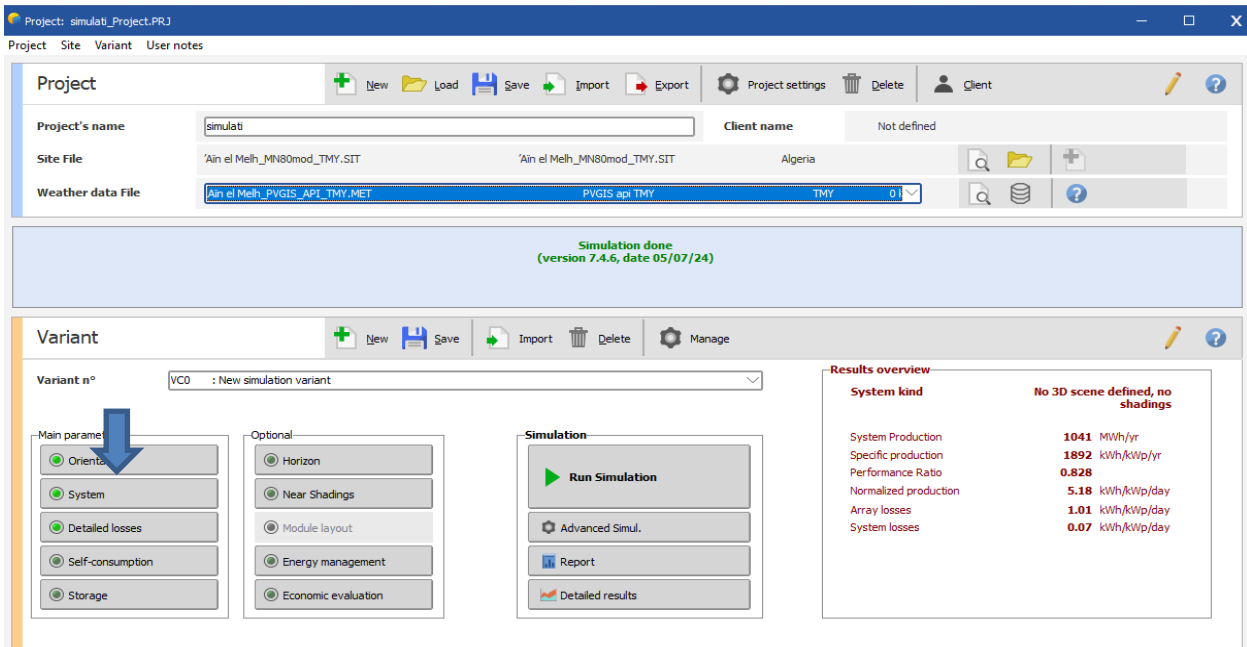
Project: simulati_Project.PRJ

Project Site Variant User notes

Project New Load Save Import Export Project settings Delete Client

Project's name simulati
Client name Not defined

Site File 'Aïn el Melh_MN80mod_TMY.SIT 'Aïn el Melh_MN80mod_TMY.SIT Algeria

Weather data File 'Aïn el Melh_PVGIS_API_TMY.MET PVGIS api TMY TMY 0.1

Simulation done
(version 7.4.6, date 05/07/24)

Variant New Save Import Delete Manage

Variant n° VC0 : New simulation variant

Main parame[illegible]
Orienta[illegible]
System
Detailed losses
Self-consumption
Storage

Optional
Horizon
Near Shadings
Module layout
Energy management
Economic evaluation

Simulation
Run Simulation
Advanced Simul.
Report
Detailed results

Results overview
System kind No 3D scene defined, no shadings

| | | |
|---|---|---|
| System Production | 1041 | MWh/yr |
| Specific production | 1892 | kWh/kWp/yr |
| Performance Ratio | 0.828 | |
| Normalized production | 5.18 | kWh/kWp/day |
| Array losses | 1.01 | kWh/kWp/day |
| System losses | 0.07 | kWh/kWp/day |